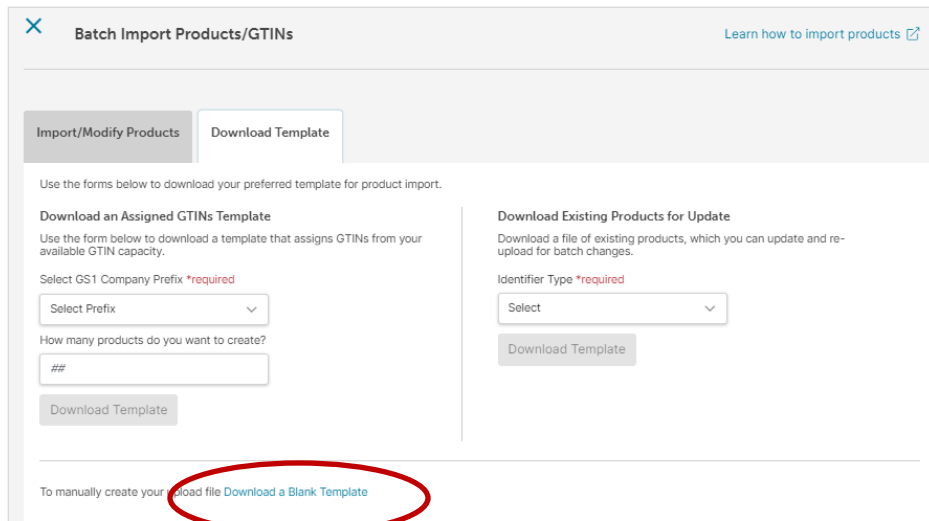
Batch Import Products/GTINs

Learn how to import products

Import/Modify Products

Download Template

Use the forms below to download your preferred template for product import.

Download an Assigned GTINs Template

Use the form below to download a template that assigns GTINs from your available GTIN capacity.

Select GS1 Company Prefix *required

Select Prefix

How many products do you want to create?

##

Download Template

Download Existing Products for Update

Download a file of existing products, which you can update and re-upload for batch changes.

Identifier Type *required

Select

Download Template

To manually create your upload file Download a Blank Template